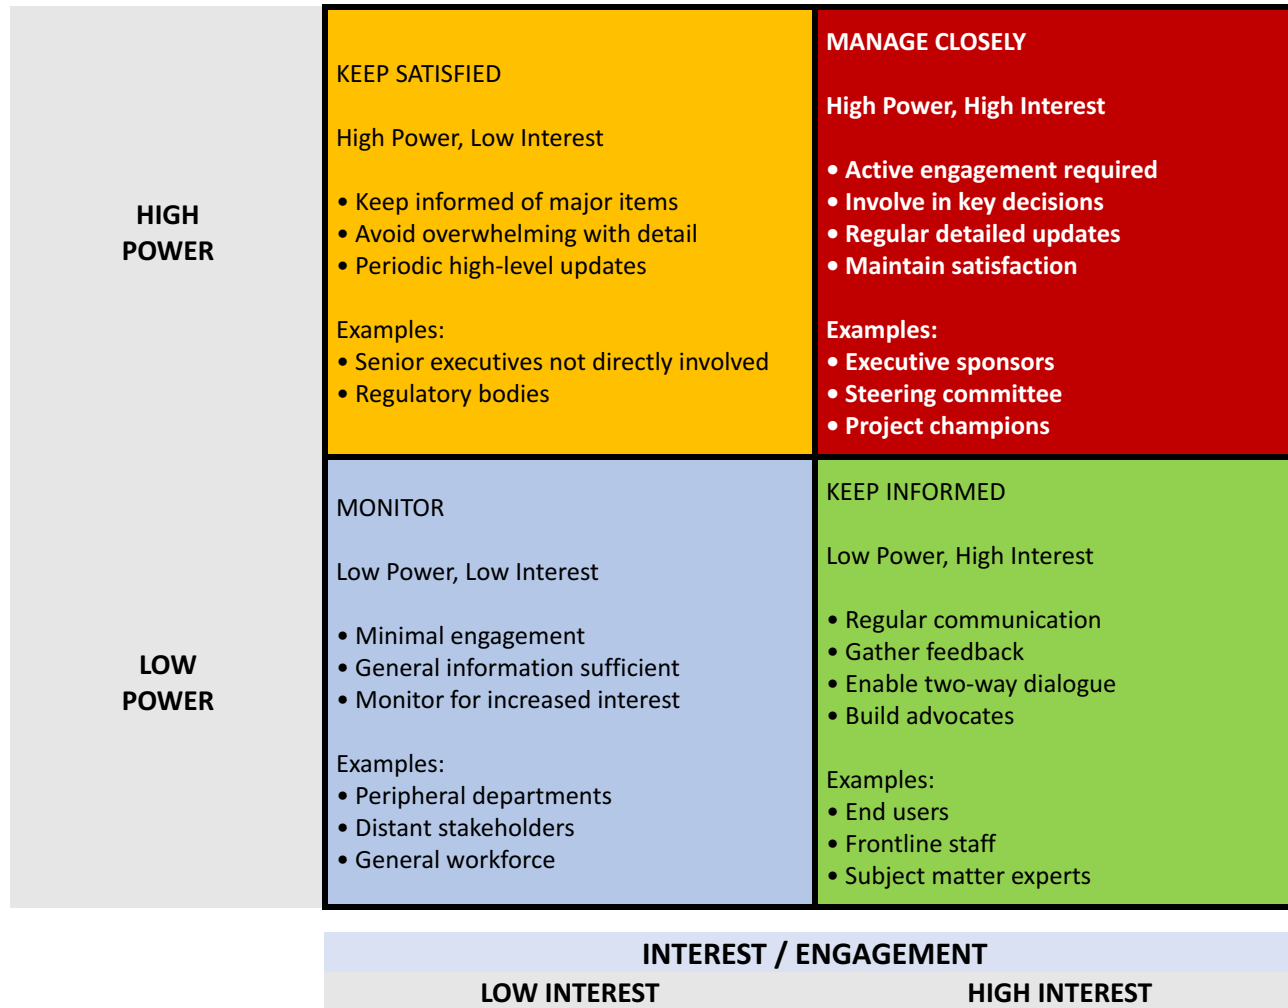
HIGH POWER

KEEP SATISFIED

High Power, Low Interest

• Keep informed of major items
• Avoid overwhelming with detail
• Periodic high-level updates

Examples:
• Senior executives not directly involved
• Regulatory bodies

MANAGE CLOSELY

High Power, High Interest

• Active engagement required
• Involve in key decisions
• Regular detailed updates
• Maintain satisfaction

Examples:
• Executive sponsors
• Steering committee
• Project champions

LOW POWER

MONITOR

Low Power, Low Interest

• Minimal engagement
• General information sufficient
• Monitor for increased interest

Examples:
• Peripheral departments
• Distant stakeholders
• General workforce

KEEP INFORMED

Low Power, High Interest

• Regular communication
• Gather feedback
• Enable two-way dialogue
• Build advocates

Examples:
• End users
• Frontline staff
• Subject matter experts

INTEREST / ENGAGEMENT

LOW INTEREST

HIGH INTEREST